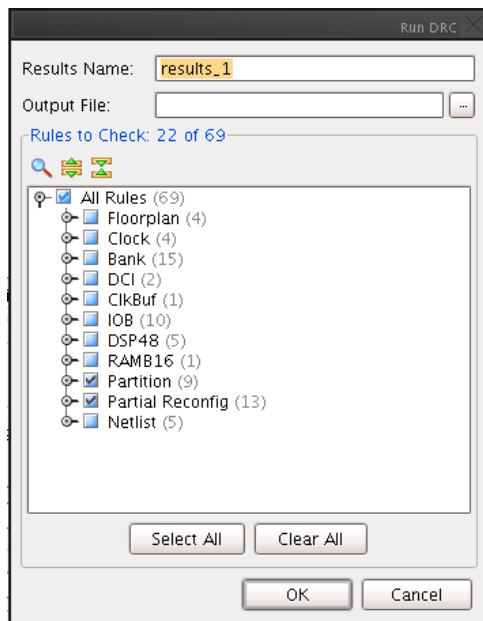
Run DRC

Results Name: results_1

Output File: ...

Rules to Check: 22 of 69

All Rules (69)
Floorplan (4)
Clock (4)
Bank (15)
DCI (2)
ClkBuf (1)
IOB (10)
DSP48 (5)
RAMB16 (1)
Partition (9)
Partial Reconfig (13)
Netlist (5)

Select All
Clear All

OK
Cancel